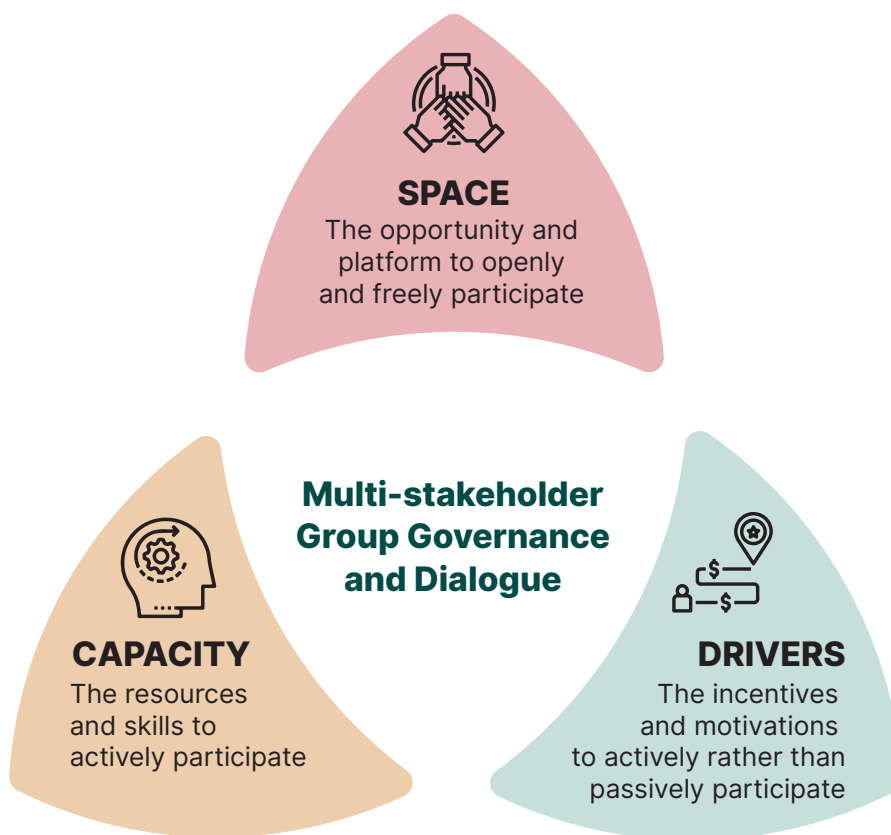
SPACE
The opportunity and platform to openly and freely participate

Multi-stakeholder Group Governance and Dialogue

CAPACITY
The resources and skills to actively participate

DRIVERS
The incentives and motivations to actively rather than passively participate